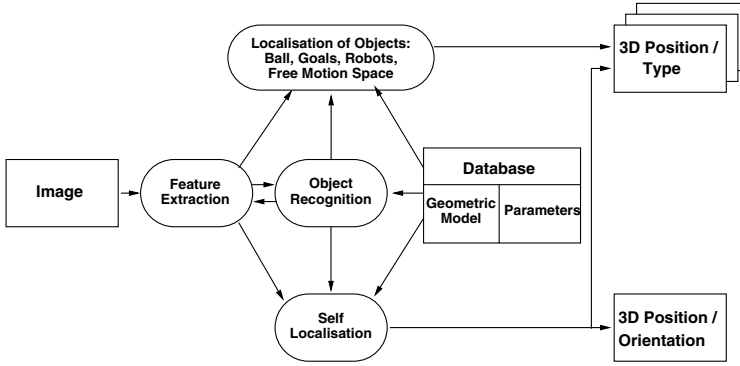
Localisation of Objects: Ball, Goals, Robots, Free Motion Space

3D Position / Type

Image

Feature Extraction

Object Recognition

Database

Geometric Model

Parameters

Self Localisation

3D Position / Orientation